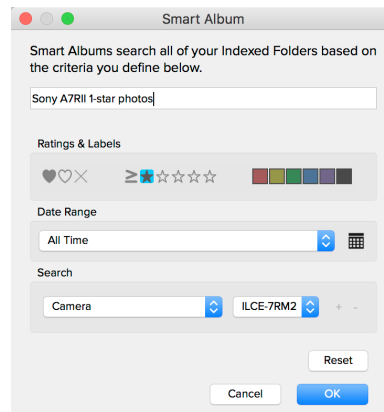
Smart Album

Smart Albums search all of your Indexed Folders based on the criteria you define below.

Sony A7RII 1-star photos

Ratings & Labels

≥★☆☆☆☆

Date Range

All Time

Search

Camera

ILCE-7RM2

+ -

Reset

Cancel

OK